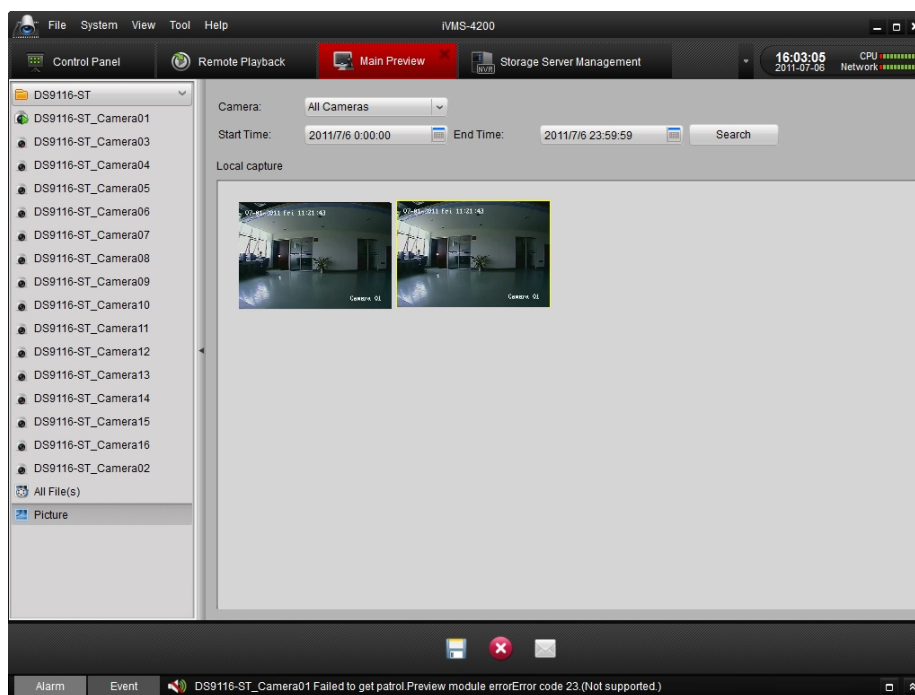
File System View Tool Help

iVMS-4200

Control Panel

Remote Playback

Main Preview

Storage Server Management

16:03:05
2011-07-06

CPU
Network

DS9116-ST
DS9116-ST_Camera01
DS9116-ST_Camera03
DS9116-ST_Camera04
DS9116-ST_Camera05
DS9116-ST_Camera06
DS9116-ST_Camera07
DS9116-ST_Camera08
DS9116-ST_Camera09
DS9116-ST_Camera10
DS9116-ST_Camera11
DS9116-ST_Camera12
DS9116-ST_Camera13
DS9116-ST_Camera14
DS9116-ST_Camera15
DS9116-ST_Camera16
DS9116-ST_Camera02
All File(s)
Picture

Camera: All Cameras

Start Time: 2011/7/6 0:00:00 End Time: 2011/7/6 23:59:59 Search

Local capture

07-06-2011 fri 11:21:43
Camera 01

07-06-2011 fri 11:21:43
Camera 01

Alarm Event DS9116-ST_Camera01 Failed to get patrol.Preview module errorError code 23.(Not supported.)